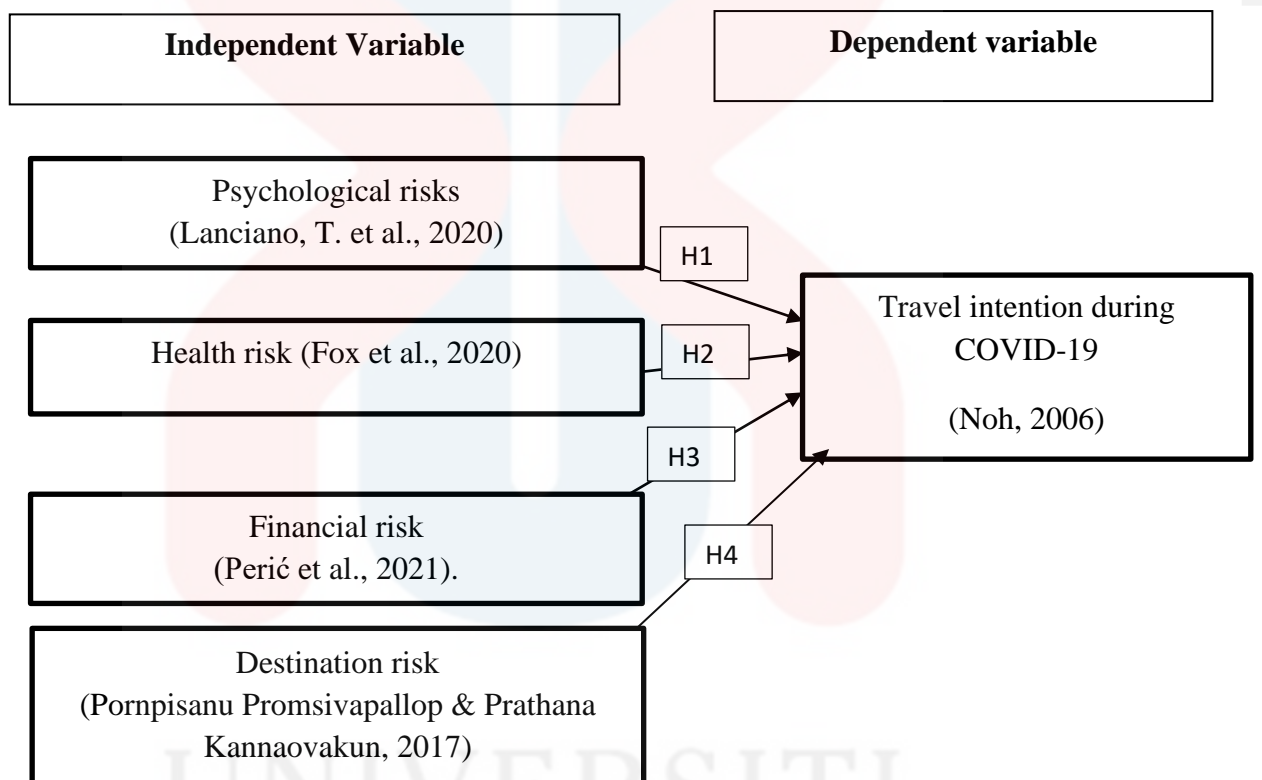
Independent Variable

Dependent variable

Psychological risks
(Lanciano, T. et al., 2020)

H1

Health risk (Fox et al., 2020)

H2

H3

Financial risk
(Perić et al., 2021).

H4

Destination risk
(Pornpisanu Promsivapallop & Prathana Kannaovakun, 2017)

Travel intention during COVID-19

(Noh, 2006)

UNIVERSITI